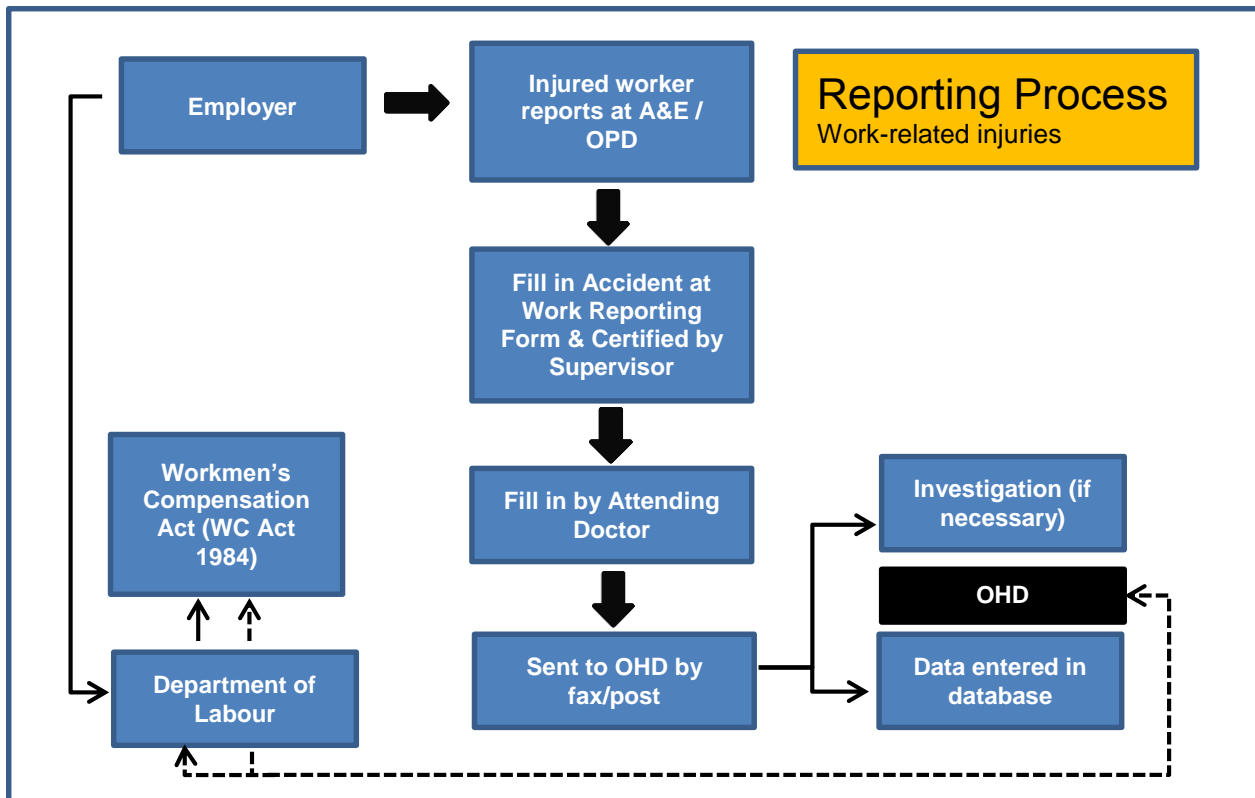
Reporting Process
Work-related injuries

Employer

Injured worker reports at A&E / OPD

Fill in Accident at Work Reporting Form & Certified by Supervisor

Fill in by Attending Doctor

Sent to OHD by fax/post

Investigation (if necessary)

OHD

Data entered in database

Workmen's Compensation Act (WC Act 1984)

Department of Labour